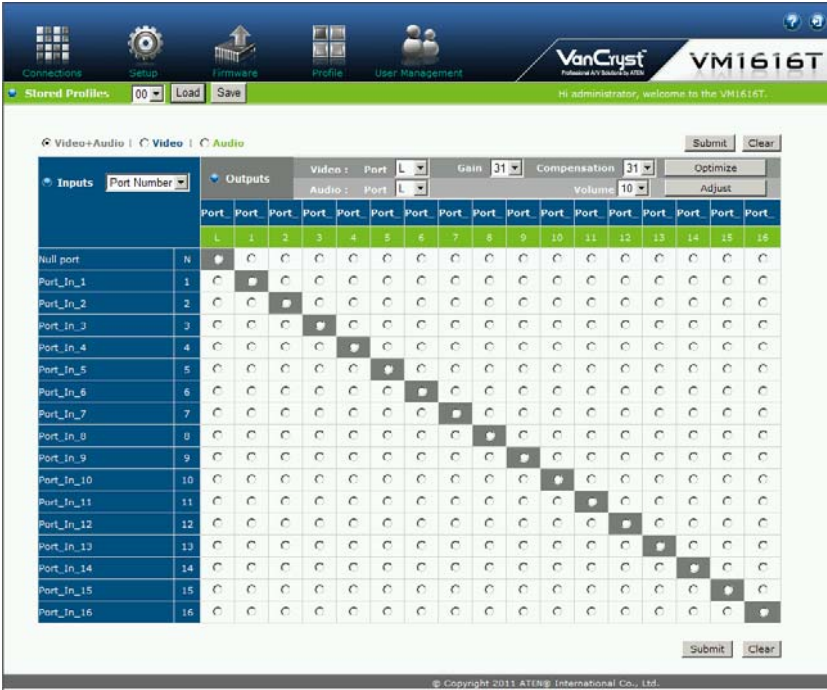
Connections Setup Firmware Profile User Management

VanCryst Professional A/V Solutions by ATEN VM1616T

Stored Profiles 00 Load Save

Hi administrator, welcome to the VM1616T.

Video+Audio | Video | Audio

Submit Clear

Inputs Port Number

Outputs

Video : Port L Gain 31 Compensation 31 Optimize

Audio : Port L Volume 10 Adjust

| | | Port_ | Port_ | Port_ | Port_ | Port_ | Port_ | Port_ | Port_ | Port_ | Port_ | Port_ | Port_ | Port_ | Port_ | Port_ | Port_ | Port_ |
|---|---|---|---|---|---|---|---|---|---|---|---|---|---|---|---|---|---|---|
| | | L | 1 | 2 | 3 | 4 | 5 | 6 | 7 | 8 | 9 | 10 | 11 | 12 | 13 | 14 | 15 | 16 |
| Null port | N | | | | | | | | | | | | | | | | | |
| Port_In_1 | 1 | | | | | | | | | | | | | | | | | |
| Port_In_2 | 2 | | | | | | | | | | | | | | | | | |
| Port_In_3 | 3 | | | | | | | | | | | | | | | | | |
| Port_In_4 | 4 | | | | | | | | | | | | | | | | | |
| Port_In_5 | 5 | | | | | | | | | | | | | | | | | |
| Port_In_6 | 6 | | | | | | | | | | | | | | | | | |
| Port_In_7 | 7 | | | | | | | | | | | | | | | | | |
| Port_In_8 | 8 | | | | | | | | | | | | | | | | | |
| Port_In_9 | 9 | | | | | | | | | | | | | | | | | |
| Port_In_10 | 10 | | | | | | | | | | | | | | | | | |
| Port_In_11 | 11 | | | | | | | | | | | | | | | | | |
| Port_In_12 | 12 | | | | | | | | | | | | | | | | | |
| Port_In_13 | 13 | | | | | | | | | | | | | | | | | |
| Port_In_14 | 14 | | | | | | | | | | | | | | | | | |
| Port_In_15 | 15 | | | | | | | | | | | | | | | | | |
| Port_In_16 | 16 | | | | | | | | | | | | | | | | | |

Submit Clear

© Copyright 2011 ATEN® International Co., Ltd.